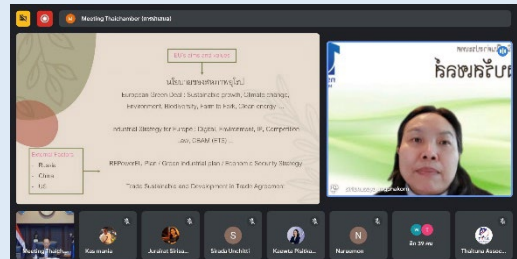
Meeting Thaichamber (mshtaua)

EU's Directions and Values

นโยบายของสหภาพยุโรป

European Green Deal : Sustainable growth, Climate change, Environment, Biodiversity, Farm to Fork, Clean energy ...

Industrial Strategy for Europe : Digital, Environment, IP, Competition Law, CBAM (ETS) ...

External Factors
- Russia
- China
- US

REPowerEU Plan / Green industrial plan / Economic Security Strategy

Trade Sustainable and Development in Trade Agreement

กลุ่มพลังงาน

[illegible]

Meeting Thaich...

Kaumanto

Jurairat Sirisa...

S

Shudu Unchitti

Kasetsi Plaitho...

N

Narumon

อีก 39 คน

Thaiduna Assoc...